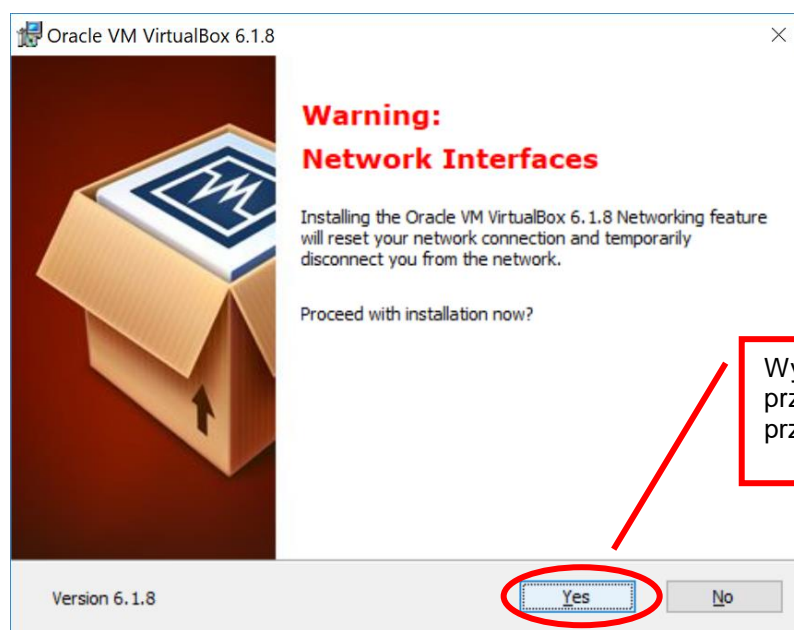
Oracle VM VirtualBox 6.1.8

Warning:
Network Interfaces

Installing the Oracle VM VirtualBox 6.1.8 Networking feature will reset your network connection and temporarily disconnect you from the network.

Proceed with installation now?

Wy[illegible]
prz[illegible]
prz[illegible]

Version 6.1.8

Yes

No